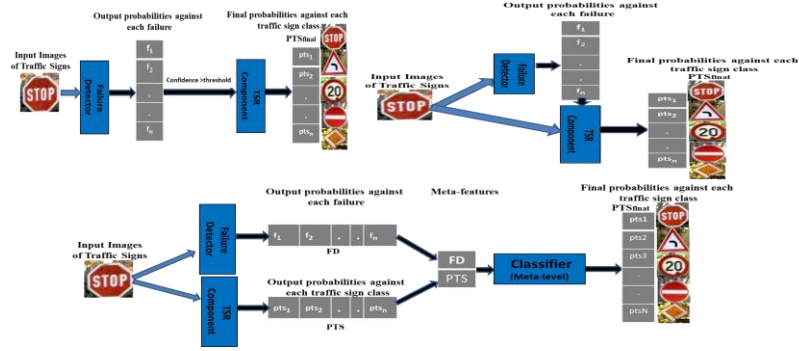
Input Images of Traffic Signs

STOP

Failure Detector

Output probabilities against each failure

$f_1$
$f_2$
.
.
$f_n$

Confidence >threshold

TSR Component

Final probabilities against each traffic sign class
PTSfinal

$pts_1$
$pts_2$
.
.
$pts_n$

STOP

20

Output probabilities against each failure

Failure Detector

$f_1$
$f_2$
.
.
$f_n$

Input Images of Traffic Signs

STOP

TSR Component

Final probabilities against each traffic sign class
PTSfinal

$pts_1$
$pts_2$
.
.
$pts_n$

20

Input Images of Traffic Signs

STOP

Failure Detector

Output probabilities against each failure

$f_1$ $f_2$ . . $f_n$

FD

Meta-features

FD
PTS

Classifier
(Meta-level)

TSR Component

Output probabilities against each traffic sign class

$pts_1$ $pts_2$ . . $pts_n$

PTS

Final probabilities against each traffic sign class
PTSfinal

pts1
pts2
pts3
.
.
ptsN

STOP

20